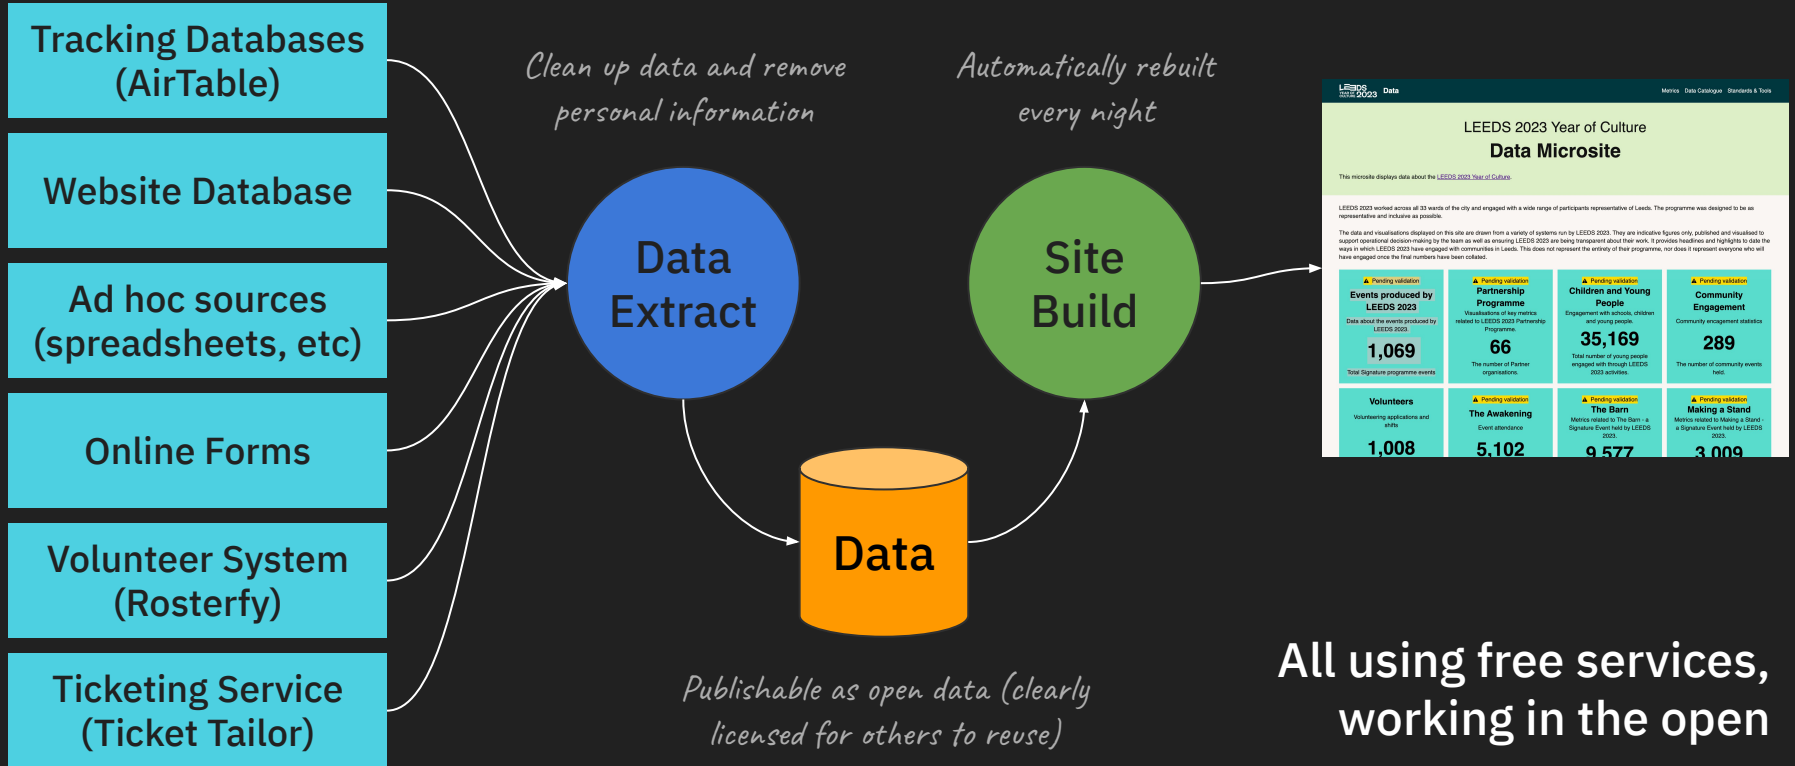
Tracking Databases (AirTable)

Website Database

Ad hoc sources (spreadsheets, etc)

Online Forms

Volunteer System (Rosterfy)

Ticketing Service (Ticket Tailor)

Clean up data and remove personal information

Data Extract

Automatically rebuilt every night

Site Build

Data

Publishable as open data (clearly licensed for others to reuse)

LEEDS 2023 Data

Metrics Data Catalogue Standards & Tools

LEEDS 2023 Year of Culture

Data Microsite

This microsite displays data about the LEEDS 2023 Year of Culture.

LEEDS 2023 worked across all 33 wards of the city and engaged with a wide range of participants representative of Leeds. The programme was designed to be as representative and inclusive as possible.

The data and visualisations displayed on this site are drawn from a variety of systems run by LEEDS 2023. They are indicative figures only, published and visualised to support operational decision-making by the team as well as ensuring LEEDS 2023 are being transparent about their work. It provides headlines and highlights to date the ways in which LEEDS 2023 have engaged with communities in Leeds. This does not represent the entirety of their programme, nor does it represent everyone who will have engaged once the final numbers have been collated.

Pending validation
Events produced by LEEDS 2023
Data about the events produced by LEEDS 2023
1,069
Total Signature programme events

Pending validation
Partnership Programme
Visualisations of key metrics related to LEEDS 2023 Partnership Programme.
66
The number of Partner organisations.

Pending validation
Children and Young People
Engagement with schools, children and young people.
35,169
Total number of young people engaged with through LEEDS 2023 activities.

Pending validation
Community Engagement
Community engagement statistics
289
The number of community events held.

Volunteers
Volunteering applications and shifts
1,008

Pending validation
The Awakening
Event attendance
5,102

Pending validation
The Barn
Metrics related to The Barn - a Signature Event held by LEEDS 2023.
9,577

Pending validation
Making a Stand
Metrics related to Making a Stand - a Signature Event held by LEEDS 2023.
3,009

All using free services, working in the open